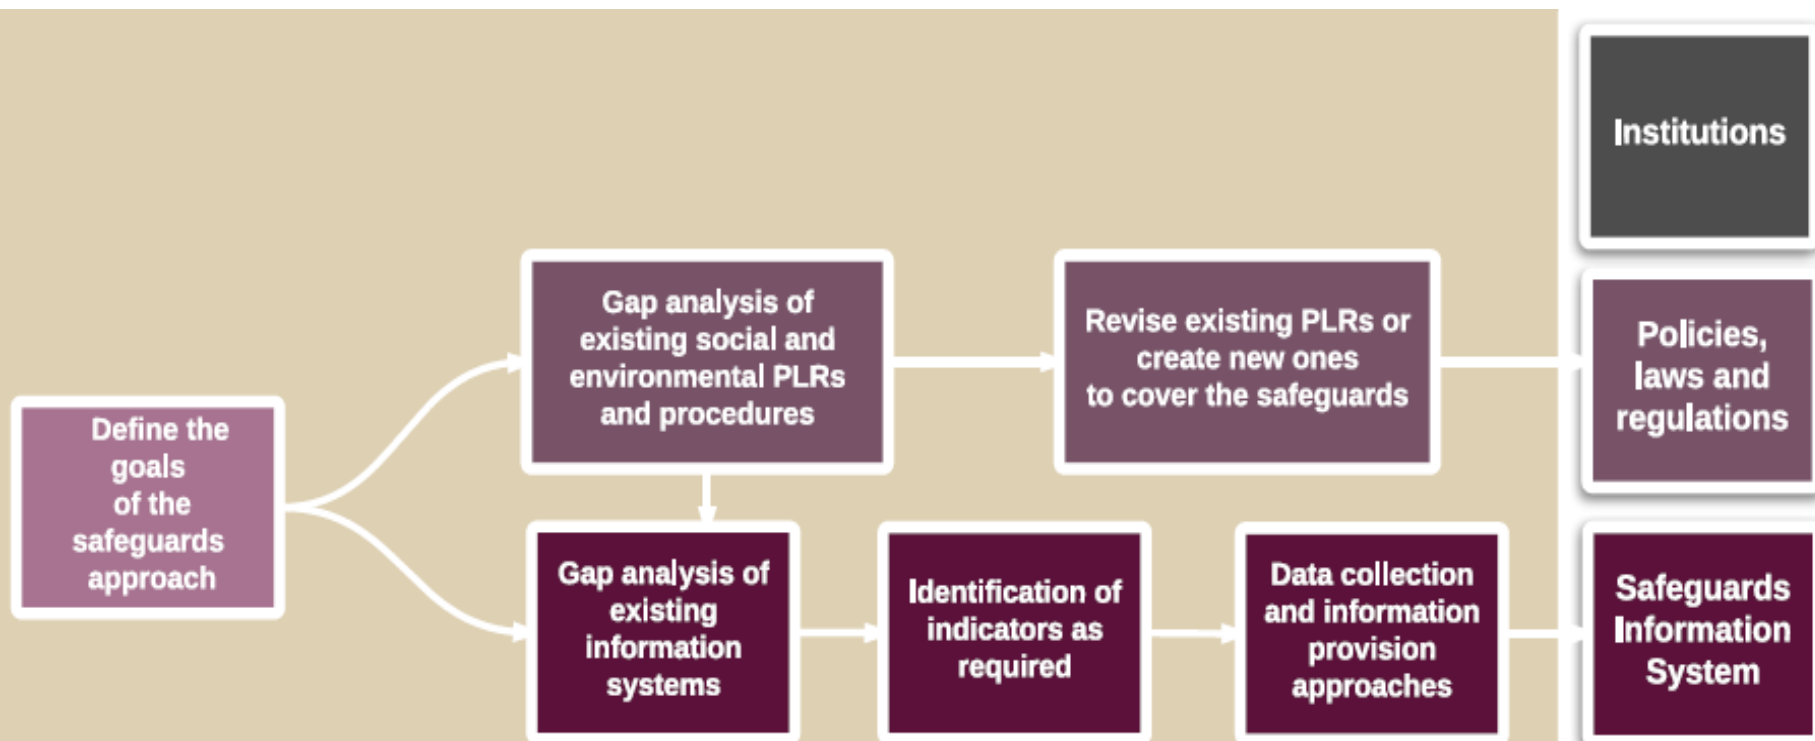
Institutions

Define the goals of the safeguards approach

Gap analysis of existing social and environmental PLRs and procedures

Revise existing PLRs or create new ones to cover the safeguards

Policies, laws and regulations

Gap analysis of existing information systems

Identification of indicators as required

Data collection and information provision approaches

Safeguards Information System